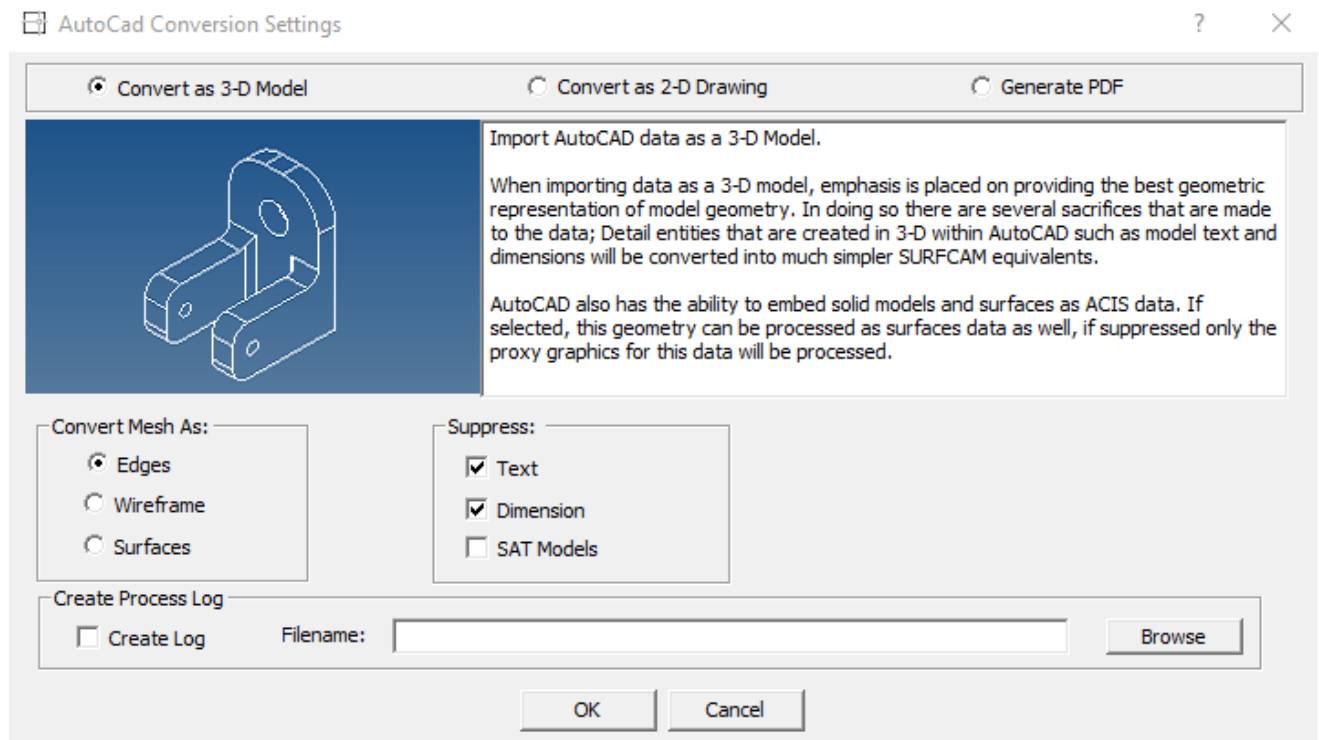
AutoCad Conversion Settings

? ✕

Convert as 3-D Model

Convert as 2-D Drawing

Generate PDF

Import AutoCAD data as a 3-D Model.

When importing data as a 3-D model, emphasis is placed on providing the best geometric representation of model geometry. In doing so there are several sacrifices that are made to the data; Detail entities that are created in 3-D within AutoCAD such as model text and dimensions will be converted into much simpler SURFCAM equivalents.

AutoCAD also has the ability to embed solid models and surfaces as ACIS data. If selected, this geometry can be processed as surfaces data as well, if suppressed only the proxy graphics for this data will be processed.

Convert Mesh As:

Edges

Wireframe

Surfaces

Suppress:

Text

Dimension

SAT Models

Create Process Log

Create Log

Filename:

Browse

OK

Cancel